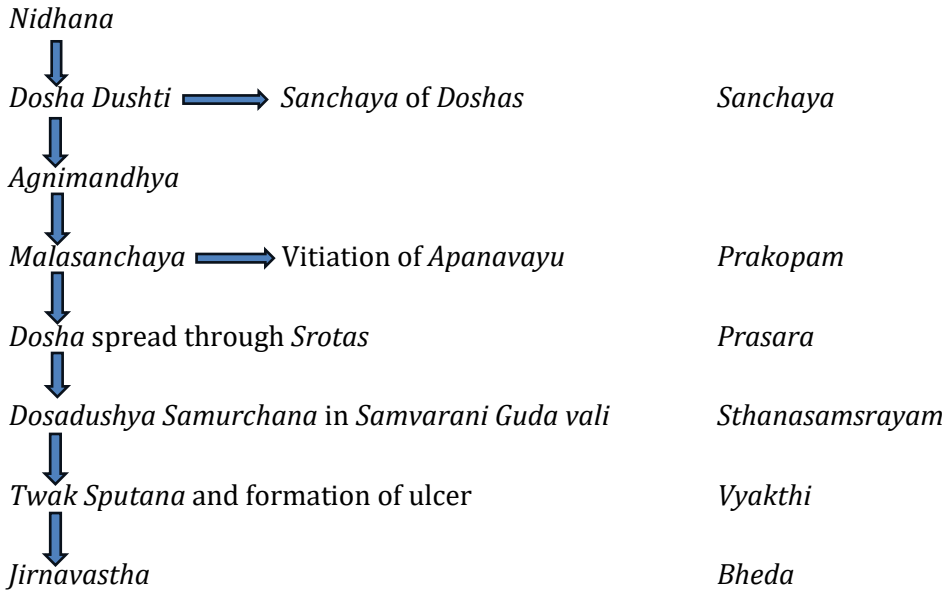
Nidhana

Dosha Dushti Sanchaya of Doshas Sanchaya

Agnimandhya

Malasanchaya Vitiation of Apanavayu Prakopam

Dosha spread through Srotas Prasara

Dosadushya Samurchana in Samvarani Guda vali Sthanasamsrayam

Twak Sputana and formation of ulcer Vyakthi

Jirnavastha Bheda